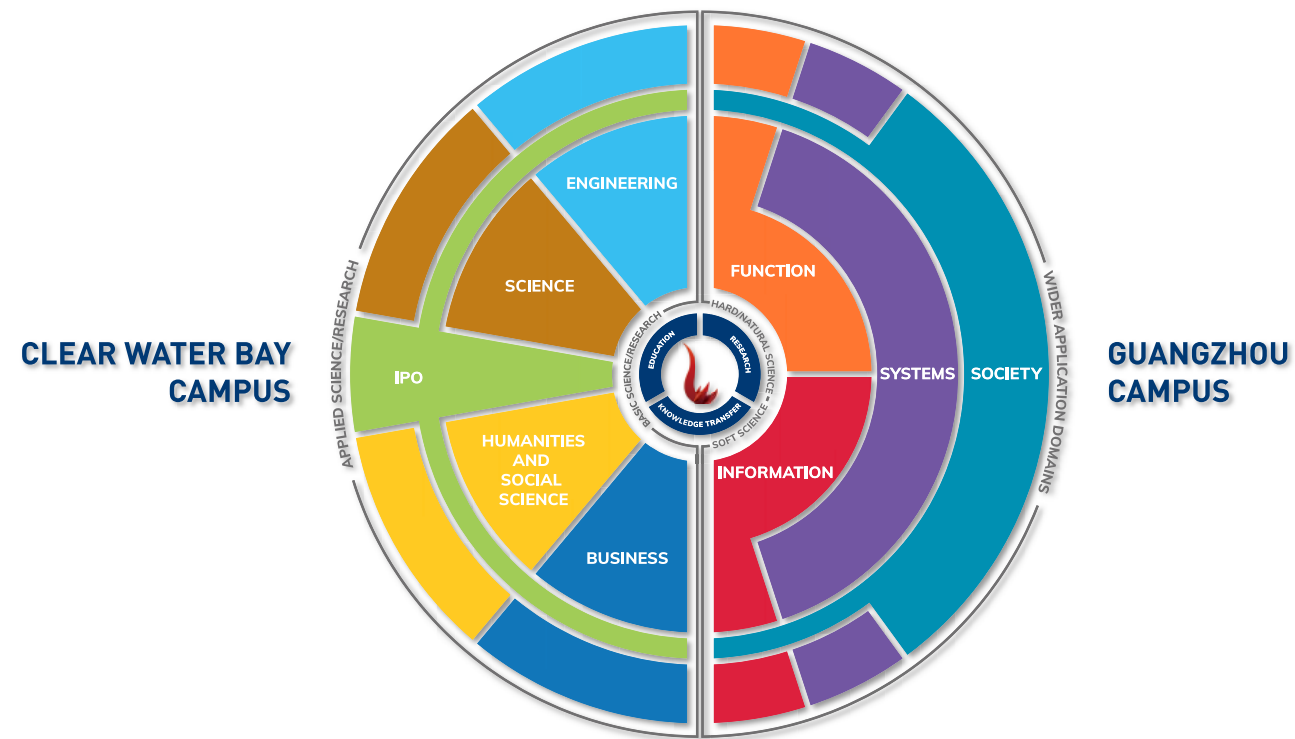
CLEAR WATER BAY CAMPUS

APPLIED SCIENCE/RESEARCH

ENGINEERING

SCIENCE

IPO

HUMANITIES AND SOCIAL SCIENCE

BUSINESS

BASIC SCIENCE/RESEARCH

HARD/NATURAL SCIENCE

SOFT SCIENCE

EDUCATION

RESEARCH

KNOWLEDGE TRANSFER

FUNCTION

SYSTEMS

SOCIETY

INFORMATION

WIDER APPLICATION DOMAINS

GUANGZHOU CAMPUS